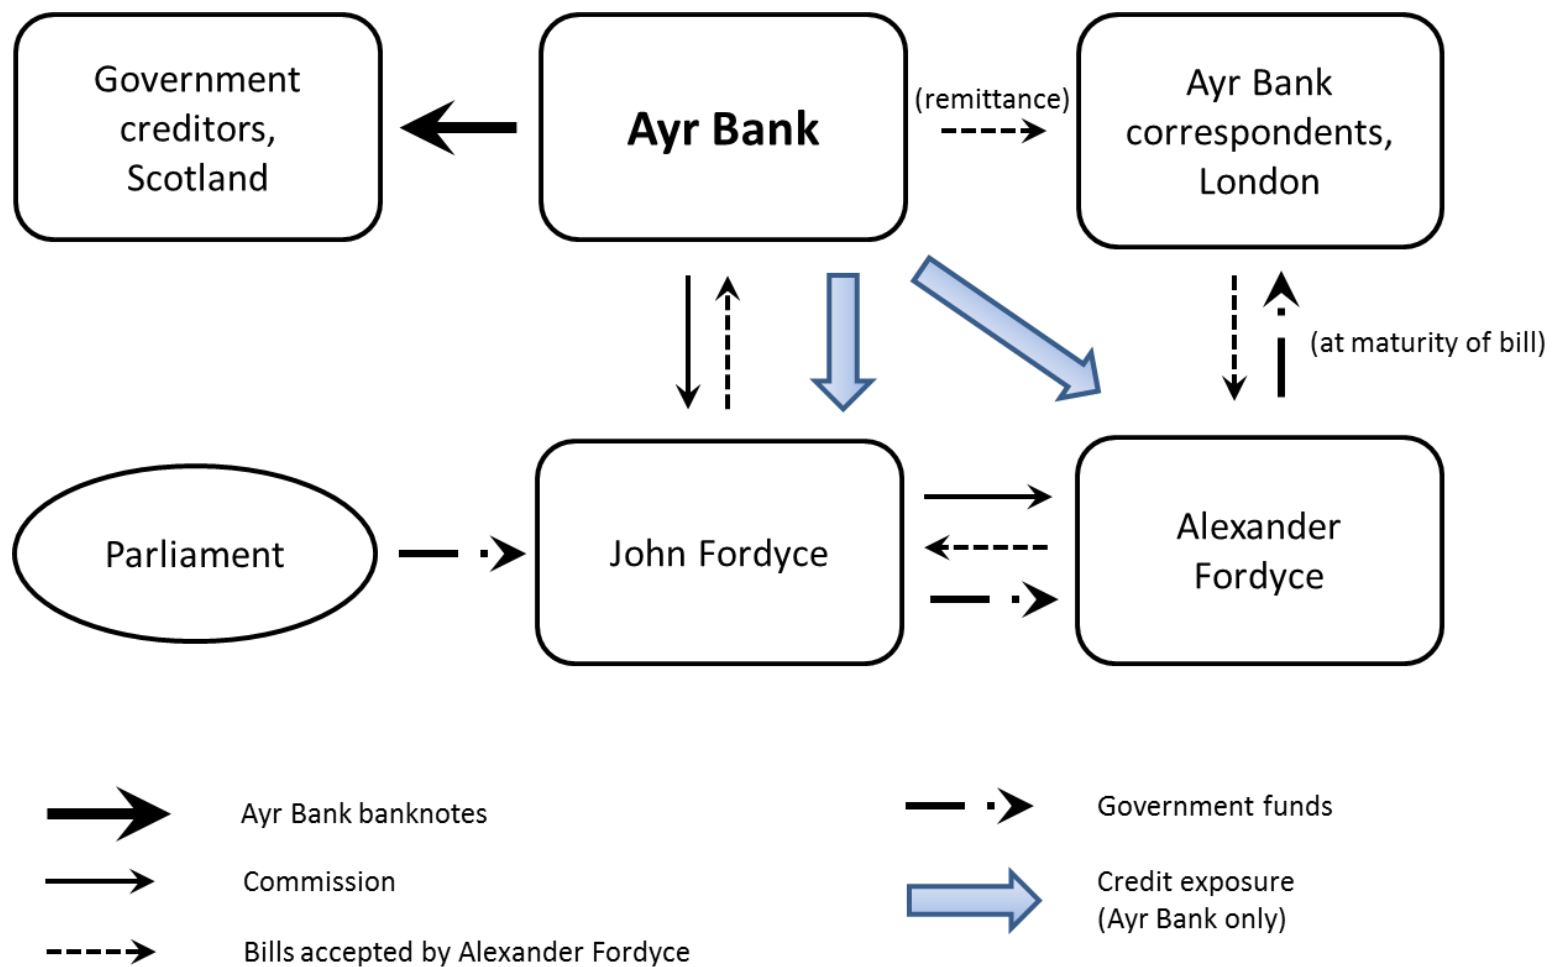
Government creditors, Scotland

Ayr Bank

(remittance)

Ayr Bank correspondents, London

(at maturity of bill)

Parliament

John Fordyce

Alexander Fordyce

Ayr Bank banknotes

Commission

Bills accepted by Alexander Fordyce

Government funds

Credit exposure (Ayr Bank only)